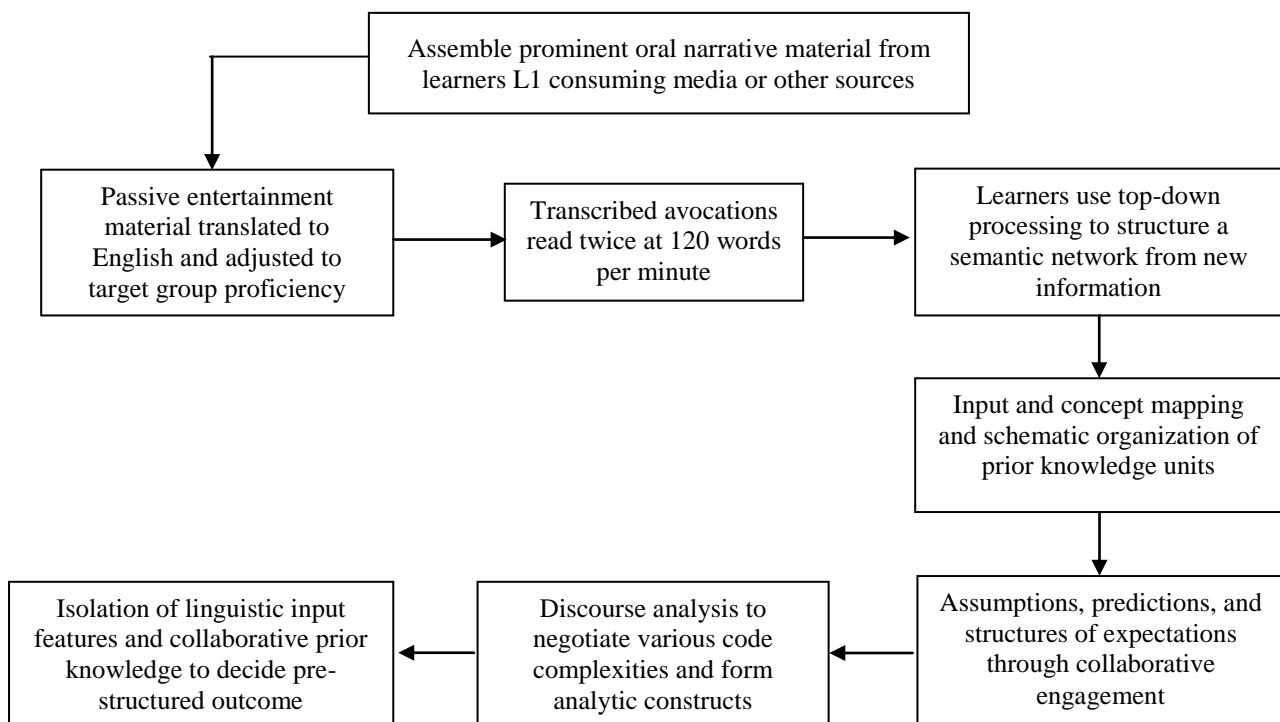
Assemble prominent oral narrative material from learners L1 consuming media or other sources

Passive entertainment material translated to English and adjusted to target group proficiency

Transcribed avocations read twice at 120 words per minute

Learners use top-down processing to structure a semantic network from new information

Input and concept mapping and schematic organization of prior knowledge units

Assumptions, predictions, and structures of expectations through collaborative engagement

Discourse analysis to negotiate various code complexities and form analytic constructs

Isolation of linguistic input features and collaborative prior knowledge to decide pre-structured outcome